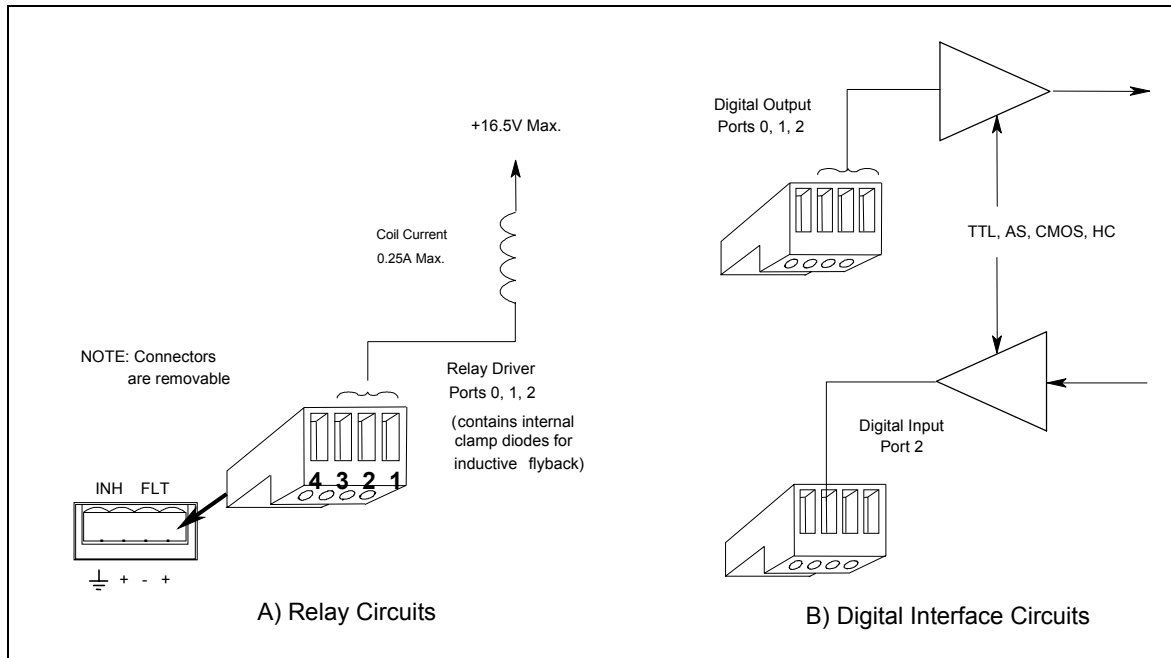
+16.5V Max.

Coil Current
0.25A Max.

NOTE: Connectors are removable

Relay Driver
Ports 0, 1, 2

(contains internal clamp diodes for inductive flyback)

4 3 2 1

INH FLT

+ - +

A) Relay Circuits

Digital Output
Ports 0, 1, 2

TTL, AS, CMOS, HC

Digital Input
Port 2

B) Digital Interface Circuits